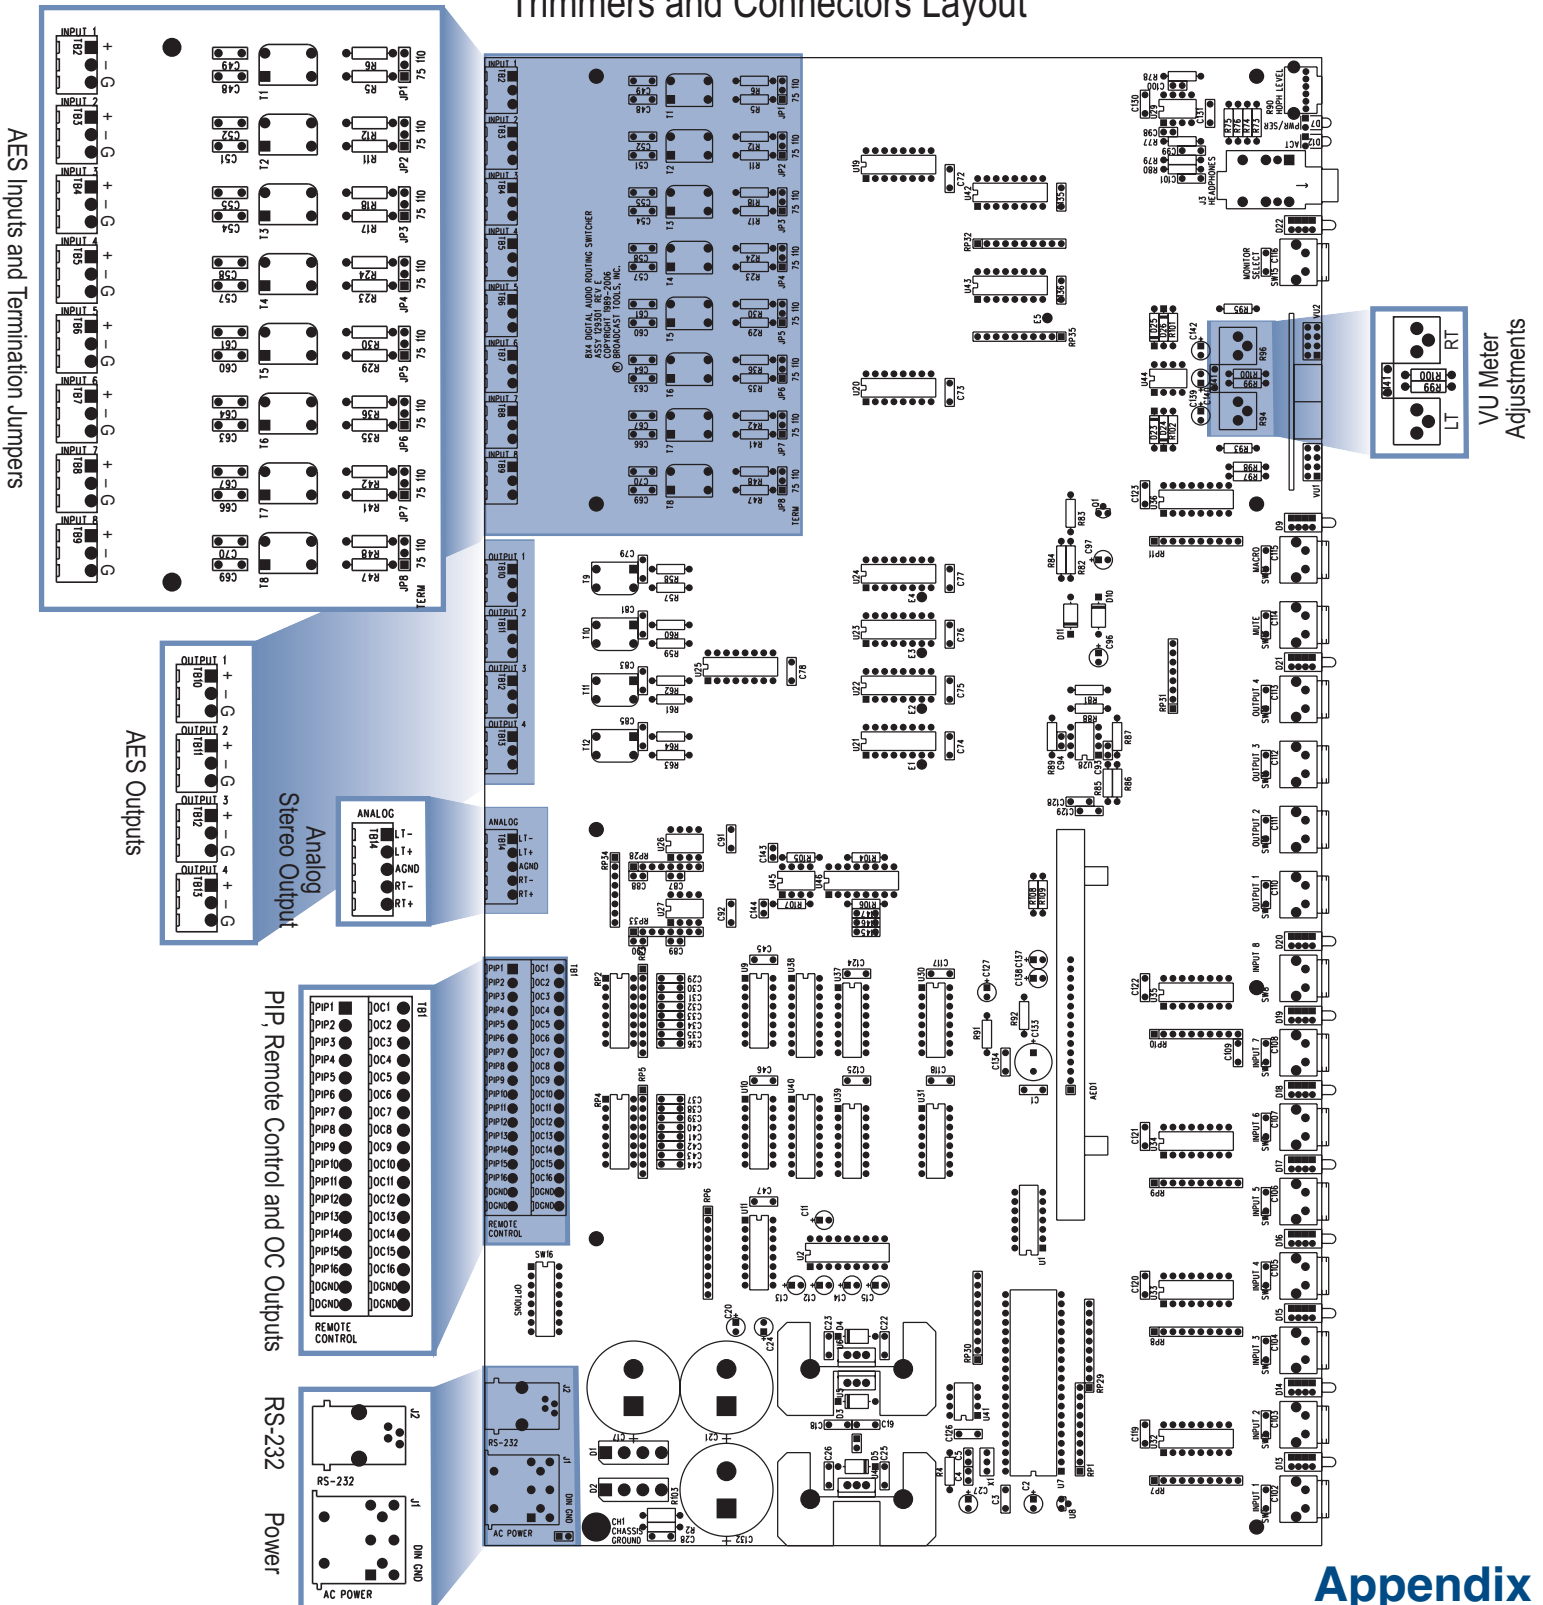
Trimmers and Connectors Layout

AES Inputs and Termination Jumpers

INPUT 1 TB2 + - G C49 C48 T1 R6 R5 JP1 75 110
INPUT 2 TB3 + - G C52 C51 T2 R12 R11 JP2 75 110
INPUT 3 TB4 + - G C55 C54 T3 R18 R17 JP3 75 110
INPUT 4 TB5 + - G C58 C57 T4 R24 R23 JP4 75 110
INPUT 5 TB6 + - G C61 C60 T5 R30 R29 JP5 75 110
INPUT 6 TB7 + - G C64 C63 T6 R36 R35 JP6 75 110
INPUT 7 TB8 + - G C67 C66 T7 R42 R41 JP7 75 110
INPUT 8 TB9 + - G C70 C69 T8 R48 R47 JP8 75 110 TERM

AES Outputs

OUTPUT 1 TB10 + - G
OUTPUT 2 TB11 + - G
OUTPUT 3 TB12 + - G
OUTPUT 4 TB13 + - G

Analog Stereo Output

ANALOG TB14 LT- LT+ AGND RT- RT+

PIP, Remote Control and OC Outputs

TB1 PIP1 PIP2 PIP3 PIP4 PIP5 PIP6 PIP7 PIP8 PIP9 PIP10 PIP11 PIP12 PIP13 PIP14 PIP15 PIP16 DGND DGND OC1 OC2 OC3 OC4 OC5 OC6 OC7 OC8 OC9 OC10 OC11 OC12 OC13 OC14 OC15 OC16 DGND DGND REMOTE CONTROL

RS-232

J2 RS-232

Power

J1 DIN GND AC POWER

VU Meter Adjustments

RT R100 R99 R41 LT

BX4 DIGITAL AUDIO ROUTING SWITCHER ASSY 129301 REV E COPYRIGHT 1989-2006 © BROADCAST TOOLS, INC.

HDPH LEVEL PWR/SER ACT J3 HEADPHONES MONITOR SELECT MACRO MUTE OUTPUT 4 OUTPUT 3 OUTPUT 2 OUTPUT 1 INPUT 8 INPUT 7 INPUT 6 INPUT 5 INPUT 4 INPUT 3 INPUT 2 INPUT 1 OPTIONS SW16 CH1 CHASSIS GROUND AED1

Appendix